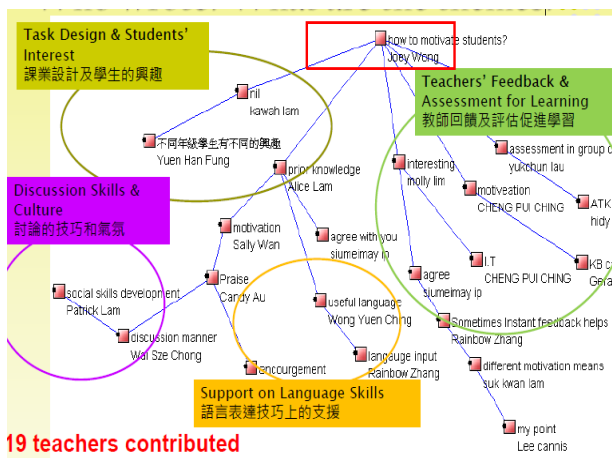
Task Design & Students' Interest
課業設計及學生的興趣

how to motivate students?
Joey Wong

Teachers' Feedback & Assessment for Learning
教師回饋及評估促進學習

nil
kawah lam

不同年級學生有不同的興趣
Yuen Han Fung

assessment in group c
yukchun lau

prior knowledge
Alice Lam

interesting
molly lim

motiveation
CHENG PUI CHING

ATK
hidy

Discussion Skills & Culture
討論的技巧和氣氛

motivation
Sally Wan

agree with you
siumeimay ip

I.T
CHENG PUI CHING

KB c
Gera

Praise
Candy Au

agree
siumeimay ip

social skills development
Patrick Lam

useful language
Wong Yuen Ching

Sometimes Instant feedback helps
Rainbow Zhang

discussion manner
Wai Sze Chong

language input
Rainbow Zhang

encourgement

different motivation means
suk kwan lam

Support on Language Skills
語言表達技巧上的支援

19 teachers contributed

my point
Lee cannis